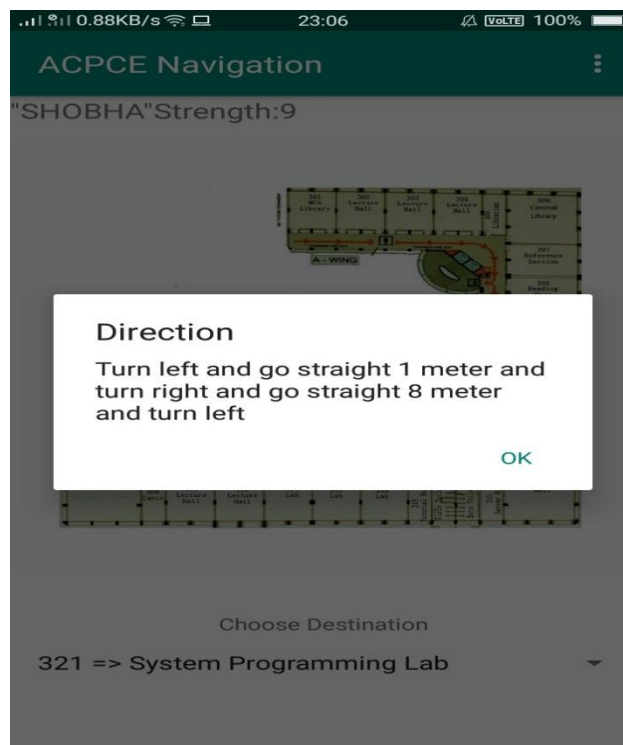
0.88KB/s 23:06 VoLTE 100%

ACPCE Navigation

"SHOBHA"Strength:9

301 MCA Library
302 Lecture Hall
303 Lecture Hall
304 Lecture Hall
Librarian
306 Central Library
307 Reference Section
308 Reading

A - WING

Direction

Turn left and go straight 1 meter and turn right and go straight 8 meter and turn left

OK

Lecture Hall
Lecture Hall
Lab
Lab
Lab

Choose Destination

321 => System Programming Lab